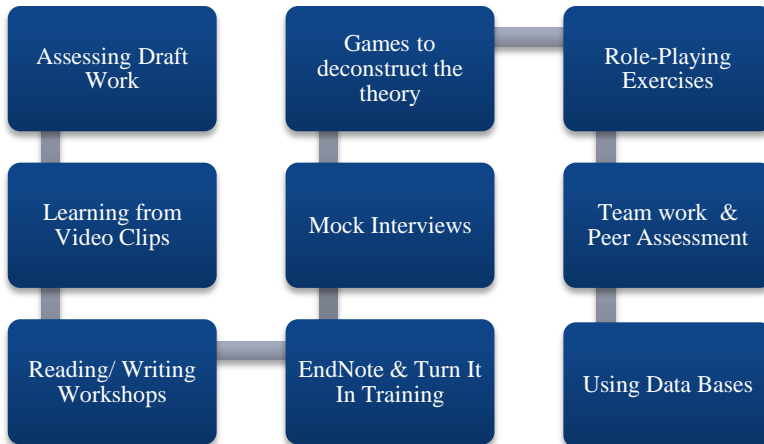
Assessing Draft Work

Learning from Video Clips

Reading/ Writing Workshops

EndNote & Turn It In Training

Mock Interviews

Games to deconstruct the theory

Role-Playing Exercises

Team work & Peer Assessment

Using Data Bases